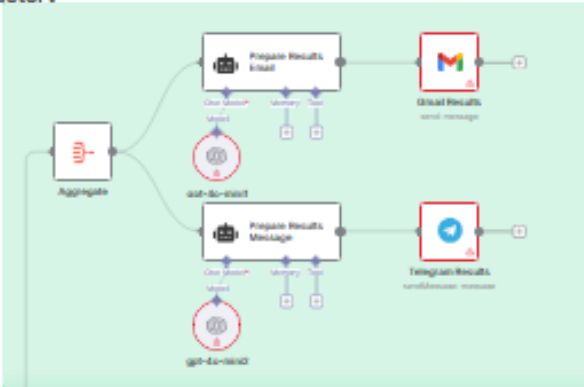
Prepare Results Email

Chat Model*
Model

Memory

Tool

Gmail Results
send: message

Aggregate

gpt-4o-mini

Prepare Results Message

Chat Model*
Model

Memory

Tool

Telegram Results
sendMessage: message

gpt-4o-mini